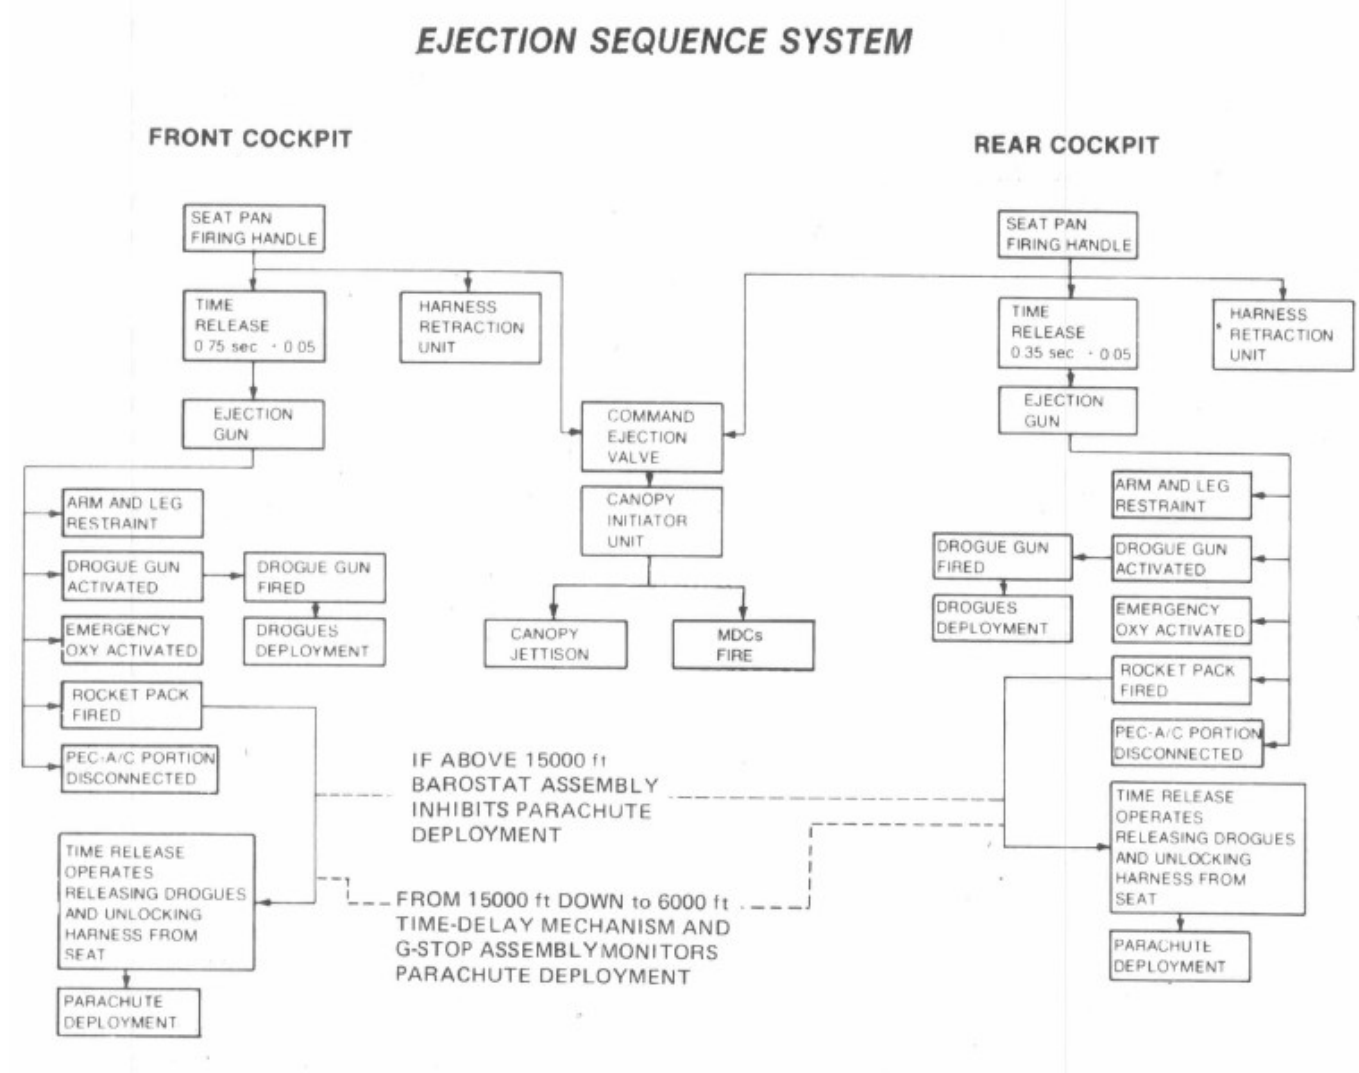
EJECTION SEQUENCE SYSTEM

FRONT COCKPIT

REAR COCKPIT

SEAT PAN FIRING HANDLE

TIME RELEASE 0 75 sec · 0 05

HARNESS RETRACTION UNIT

EJECTION GUN

COMMAND EJECTION VALVE

CANOPY INITIATOR UNIT

CANOPY JETTISON

MDCs FIRE

ARM AND LEG RESTRAINT

DROGUE GUN ACTIVATED

DROGUE GUN FIRED

EMERGENCY OXY ACTIVATED

DROGUES DEPLOYMENT

ROCKET PACK FIRED

PEC-A/C PORTION DISCONNECTED

TIME RELEASE OPERATES RELEASING DROGUES AND UNLOCKING HARNESS FROM SEAT

PARACHUTE DEPLOYMENT

IF ABOVE 15000 ft BAROSTAT ASSEMBLY INHIBITS PARACHUTE DEPLOYMENT

FROM 15000 ft DOWN to 6000 ft TIME-DELAY MECHANISM AND G-STOP ASSEMBLY MONITORS PARACHUTE DEPLOYMENT

SEAT PAN FIRING HANDLE

TIME RELEASE 0 35 sec · 0 05

HARNESS RETRACTION UNIT

EJECTION GUN

ARM AND LEG RESTRAINT

DROGUE GUN FIRED

DROGUE GUN ACTIVATED

DROGUES DEPLOYMENT

EMERGENCY OXY ACTIVATED

ROCKET PACK FIRED

PEC-A/C PORTION DISCONNECTED

TIME RELEASE OPERATES RELEASING DROGUES AND UNLOCKING HARNESS FROM SEAT

PARACHUTE DEPLOYMENT